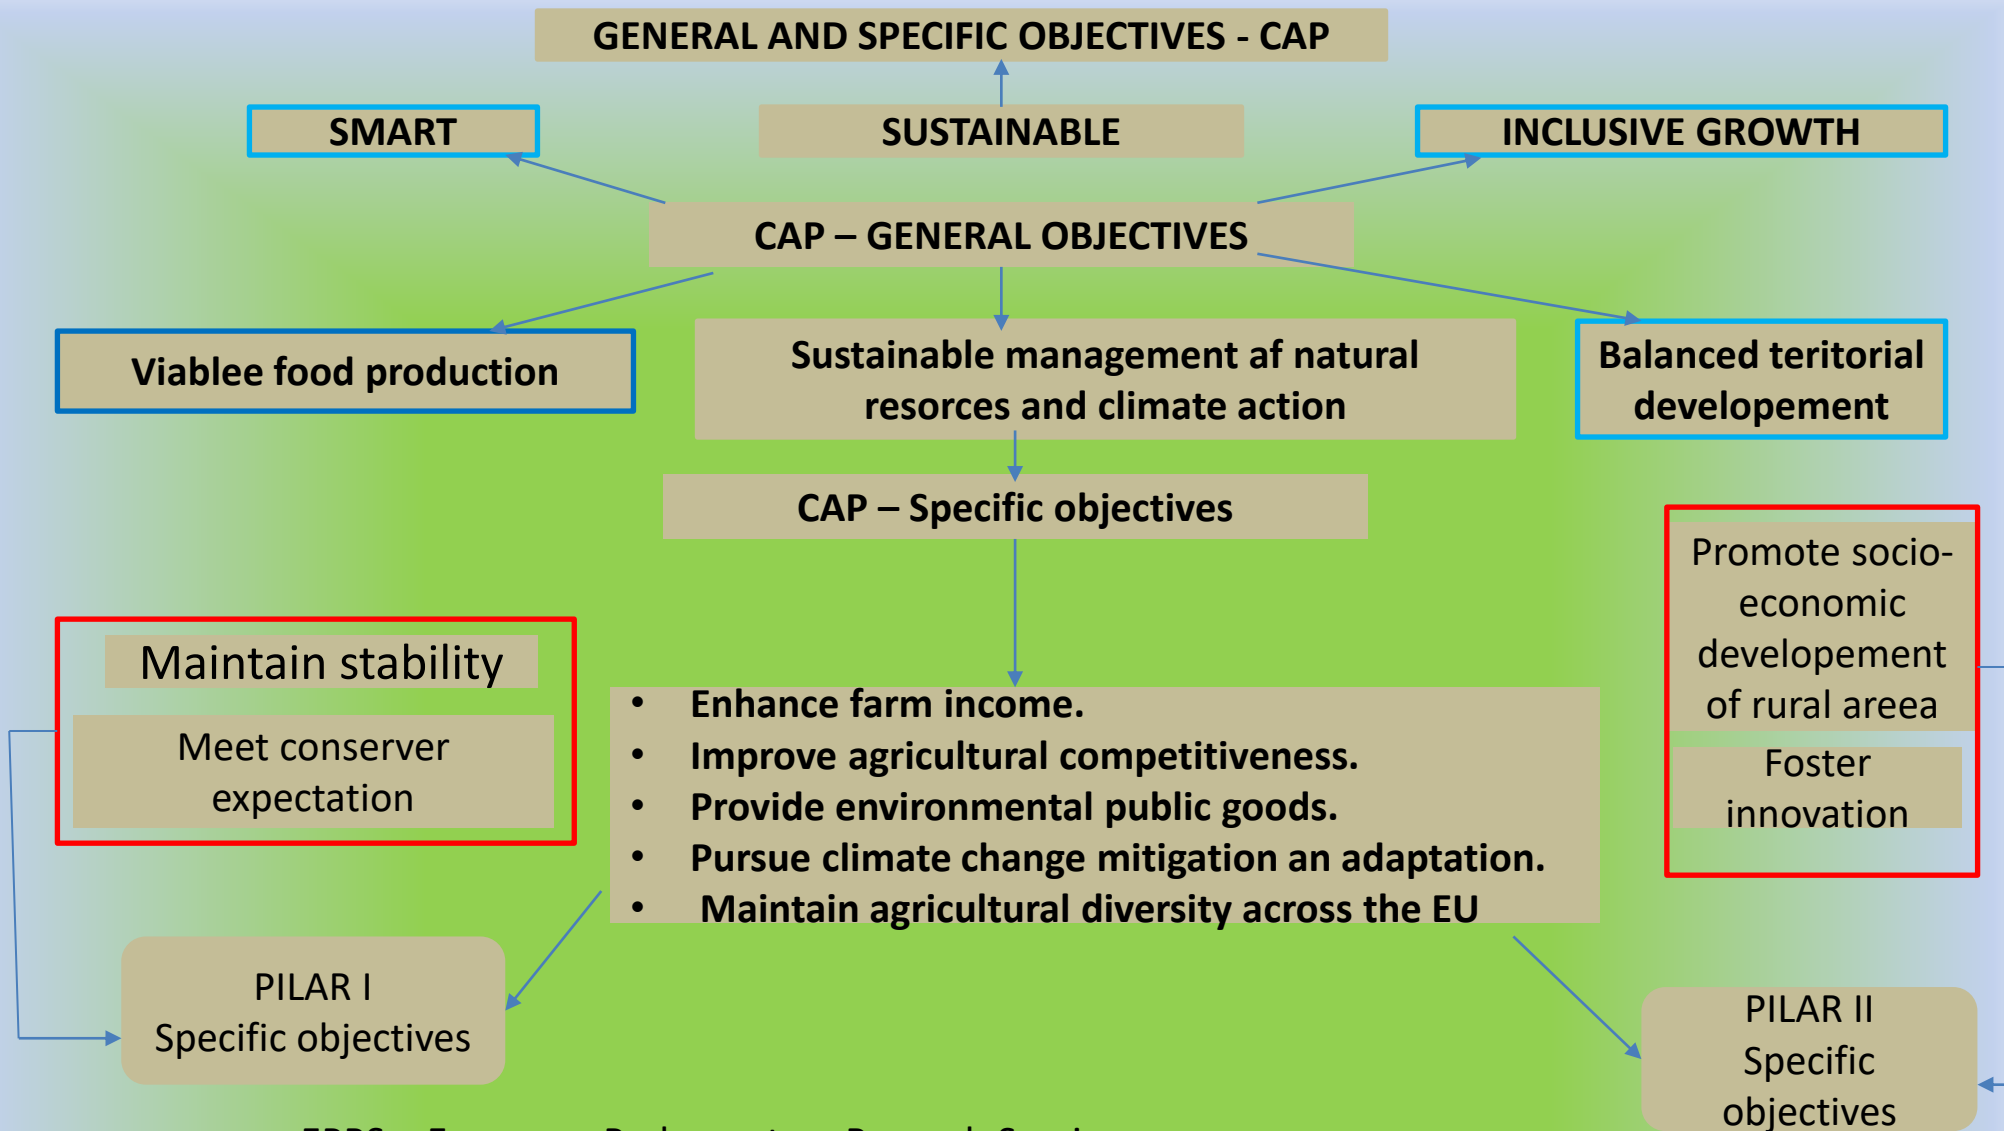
GENERAL AND SPECIFIC OBJECTIVES - CAP

SMART

SUSTAINABLE

INCLUSIVE GROWTH

CAP – GENERAL OBJECTIVES

Viablee food production

Sustainable management af natural resorces and climate action

Balanced teritorial developement

CAP – Specific objectives

Maintain stability

Meet conserver expectation

- Enhance farm income.
- Improve agricultural competitiveness.
- Provide environmental public goods.
- Pursue climate change mitigation an adaptation.
- Maintain agricultural diversity across the EU

Promote socio-economic developement of rural areea

Foster innovation

PILAR I
Specific objectives

PILAR II
Specific objectives

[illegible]